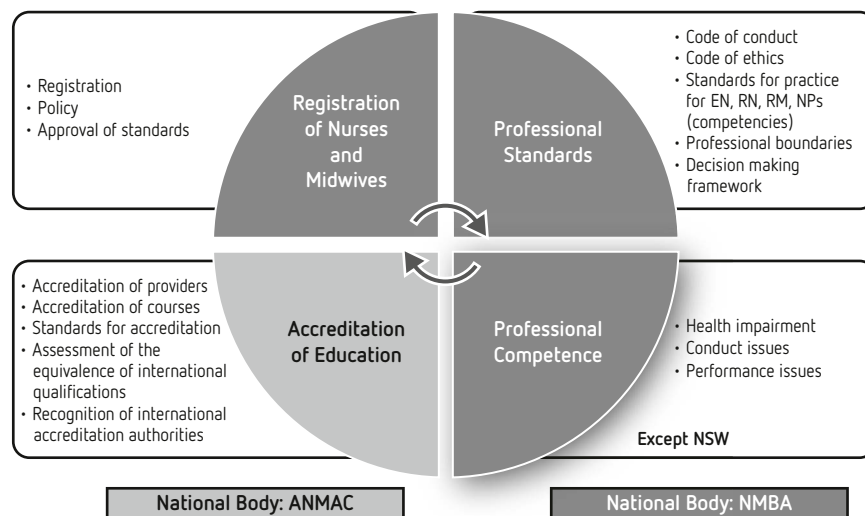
• Registration
• Policy
• Approval of standards

Registration of Nurses and Midwives

Professional Standards

• Code of conduct
• Code of ethics
• Standards for practice for EN, RN, RM, NPs (competencies)
• Professional boundaries
• Decision making framework

• Accreditation of providers
• Accreditation of courses
• Standards for accreditation
• Assessment of the equivalence of international qualifications
• Recognition of international accreditation authorities

Accreditation of Education

Professional Competence

• Health impairment
• Conduct issues
• Performance issues

Except NSW

National Body: ANMAC

National Body: NMBA